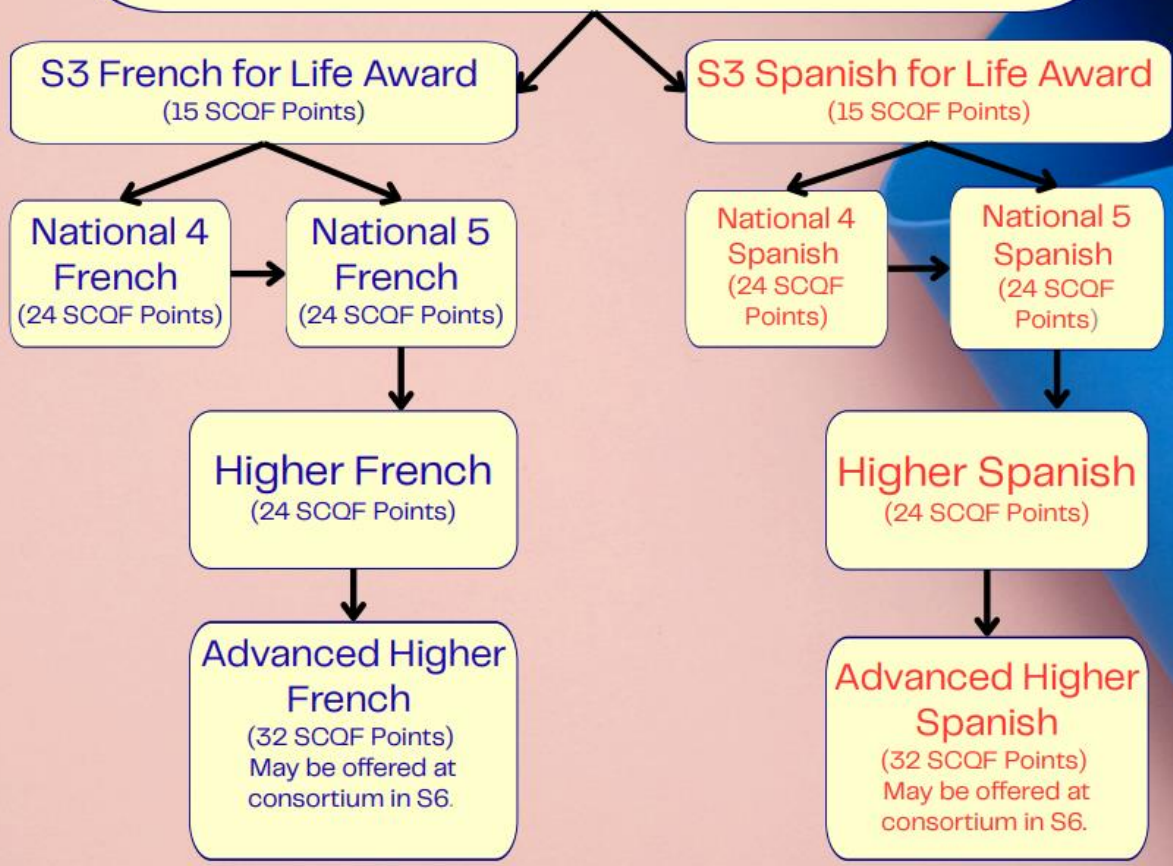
S3 French for Life Award
(15 SCQF Points)

S3 Spanish for Life Award
(15 SCQF Points)

National 4 French
(24 SCQF Points)

National 5 French
(24 SCQF Points)

National 4 Spanish
(24 SCQF Points)

National 5 Spanish
(24 SCQF Points)

Higher French
(24 SCQF Points)

Higher Spanish
(24 SCQF Points)

Advanced Higher French
(32 SCQF Points)
May be offered at consortium in S6.

Advanced Higher Spanish
(32 SCQF Points)
May be offered at consortium in S6.